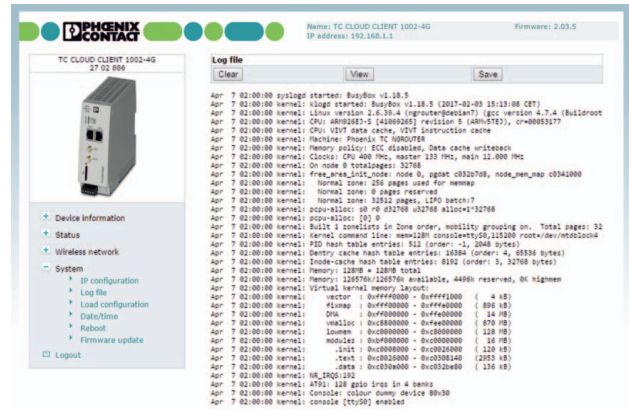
PHOENIX CONTACT

Name: TC CLOUD CLIENT 1002-4G
IP address: 192.168.1.1

Firmware: 2.03.5

TC CLOUD CLIENT 1002-4G
27 02 886

Device information
Status
Wireless network
System
IP configuration
Log file
Load configuration
Date/time
Reboot
Firmware update
Logout

Log file

Clear
View
Save

Apr 7 02:00:00 syslogd started: BusyBox v1.18.5
Apr 7 02:00:00 kernel: klogd started: BusyBox v1.18.5 (2017-02-03 15:13:08 CET)
Apr 7 02:00:00 kernel: Linux version 2.6.30.4 (ngrouter@debian7) (gcc version 4.7.4 (Buildroot
Apr 7 02:00:00 kernel: CPU: ARM926EJ-S [41069265] revision 5 (ARMv5TEJ), cr=00053177
Apr 7 02:00:00 kernel: CPU: VIVT data cache, VIVT instruction cache
Apr 7 02:00:00 kernel: Machine: Phoenix TC NGROUTER
Apr 7 02:00:00 kernel: Memory policy: ECC disabled, Data cache writeback
Apr 7 02:00:00 kernel: Clocks: CPU 400 MHz, master 133 MHz, main 12.000 MHz
Apr 7 02:00:00 kernel: On node 0 totalpages: 32768
Apr 7 02:00:00 kernel: free_area_init_node: node 0, pgdat c032b7d8, node_mem_map c0341000
Apr 7 02:00:00 kernel: Normal zone: 256 pages used for memmap
Apr 7 02:00:00 kernel: Normal zone: 0 pages reserved
Apr 7 02:00:00 kernel: Normal zone: 32512 pages, LIFO batch:7
Apr 7 02:00:00 kernel: pcpu-alloc: s0 r0 d32768 u32768 alloc=1*32768
Apr 7 02:00:00 kernel: pcpu-alloc: [0] 0
Apr 7 02:00:00 kernel: Built 1 zonelists in Zone order, mobility grouping on. Total pages: 32
Apr 7 02:00:00 kernel: Kernel command line: mem=128M console=ttyS0,115200 root=/dev/mtdblock4
Apr 7 02:00:00 kernel: PID hash table entries: 512 (order: -1, 2048 bytes)
Apr 7 02:00:00 kernel: Dentry cache hash table entries: 16384 (order: 4, 65536 bytes)
Apr 7 02:00:00 kernel: Inode-cache hash table entries: 8192 (order: 3, 32768 bytes)
Apr 7 02:00:00 kernel: Memory: 128MB = 128MB total
Apr 7 02:00:00 kernel: Memory: 126576k/126576k available, 4496k reserved, 0K highmem
Apr 7 02:00:00 kernel: Virtual kernel memory layout:
Apr 7 02:00:00 kernel: vector : 0xffff0000 - 0xffff1000 ( 4 kB)
Apr 7 02:00:00 kernel: fixmap : 0xfff00000 - 0xfffe0000 ( 896 kB)
Apr 7 02:00:00 kernel: DMA : 0xff000000 - 0xffe00000 ( 14 MB)
Apr 7 02:00:00 kernel: vmalloc : 0xc8800000 - 0xfee00000 ( 870 MB)
Apr 7 02:00:00 kernel: lowmem : 0xc0000000 - 0xc8000000 ( 128 MB)
Apr 7 02:00:00 kernel: modules : 0xbf000000 - 0xc0000000 ( 16 MB)
Apr 7 02:00:00 kernel: .init : 0xc0008000 - 0xc0026000 ( 120 kB)
Apr 7 02:00:00 kernel: .text : 0xc0026000 - 0xc0308140 (2953 kB)
Apr 7 02:00:00 kernel: .data : 0xc030a000 - 0xc032be80 ( 136 kB)
Apr 7 02:00:00 kernel: NR_IRQS:192
Apr 7 02:00:00 kernel: AT91: 128 gpio irqs in 4 banks
Apr 7 02:00:00 kernel: Console: colour dummy device 80x30
Apr 7 02:00:00 kernel: console [ttyS0] enabled